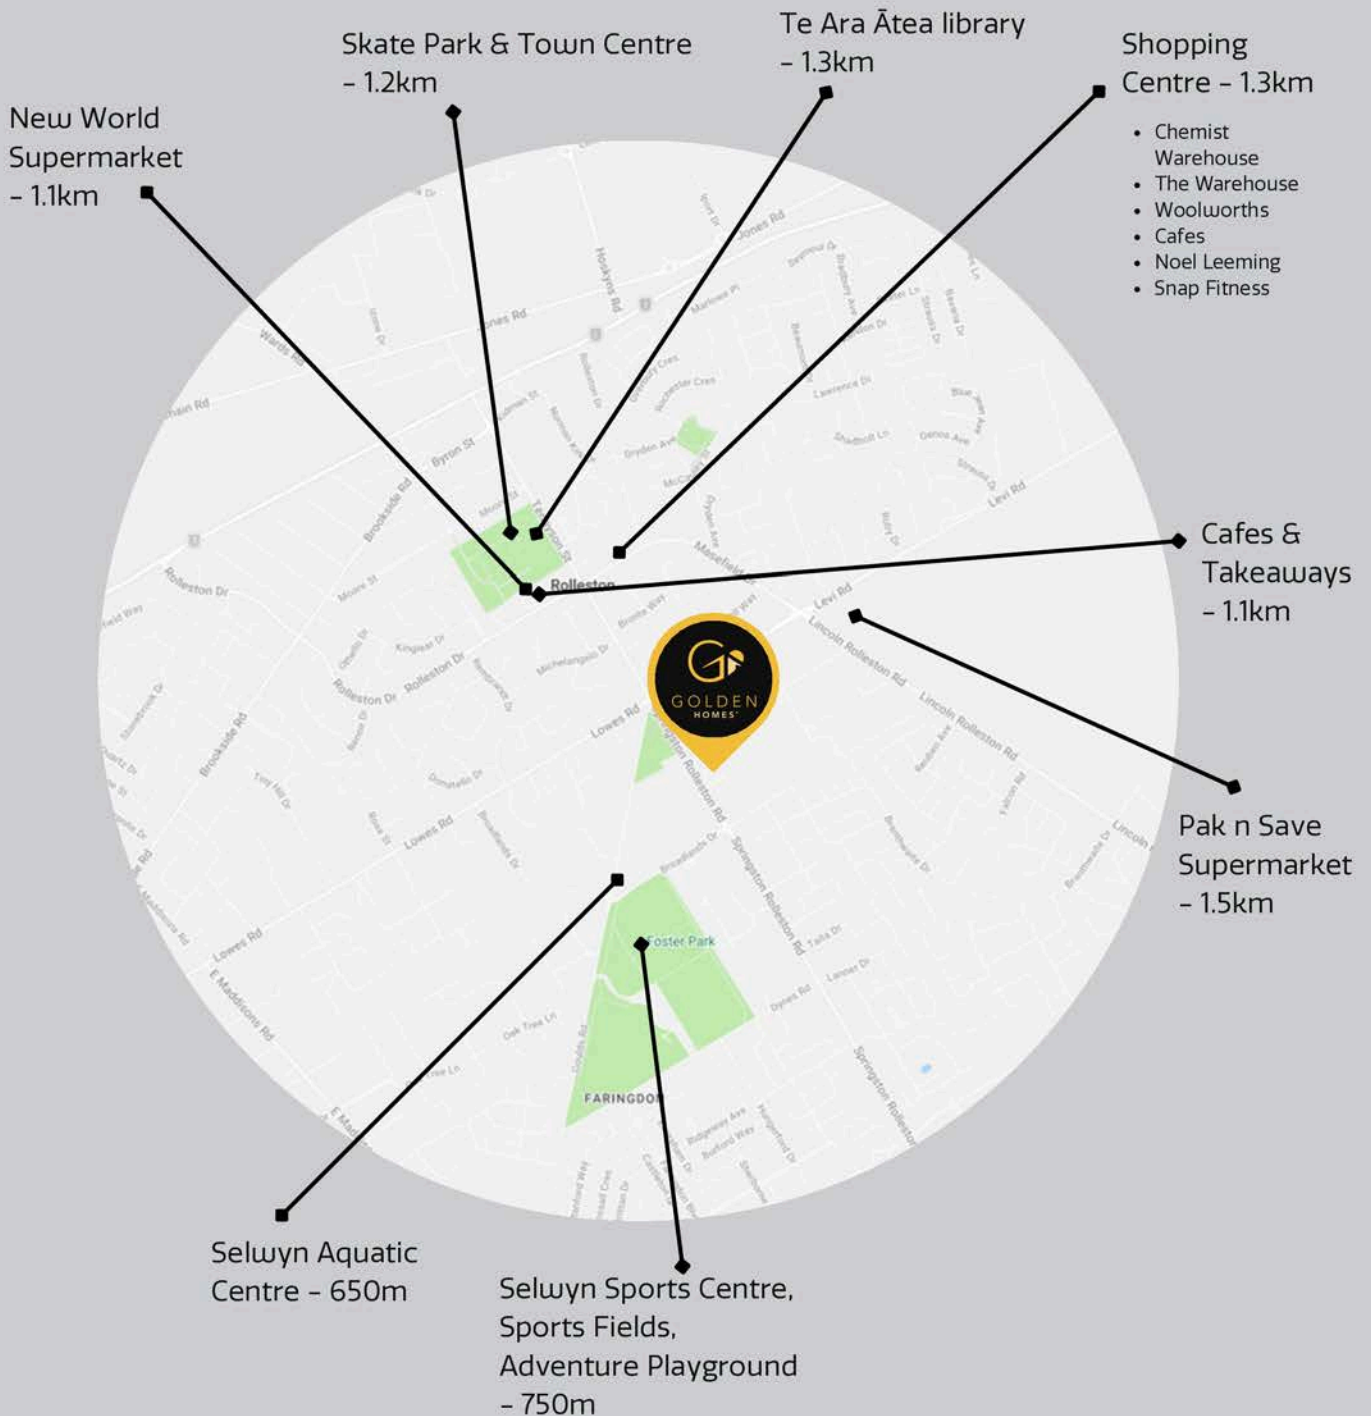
Skate Park & Town Centre – 1.2km

Te Ara Ātea library – 1.3km

Shopping Centre – 1.3km

- Chemist Warehouse
- The Warehouse
- Woolworths
- Cafes
- Noel Leeming
- Snap Fitness

New World Supermarket – 1.1km

Cafes & Takeaways – 1.1km

Pak n Save Supermarket – 1.5km

Selwyn Aquatic Centre – 650m

Selwyn Sports Centre, Sports Fields, Adventure Playground – 750m

GOLDEN HOMES

Rolleston

Foster Park

FARINGDON

Levi Rd

Lincoln Rolleston Rd

Springston Rolleston Rd

Lowes Rd

Rolleston Dr

Brookside Rd

Byron St

Hoskyns Rd

Jones Rd

Masefield

E Maddisons Rd

Broadlands Dr